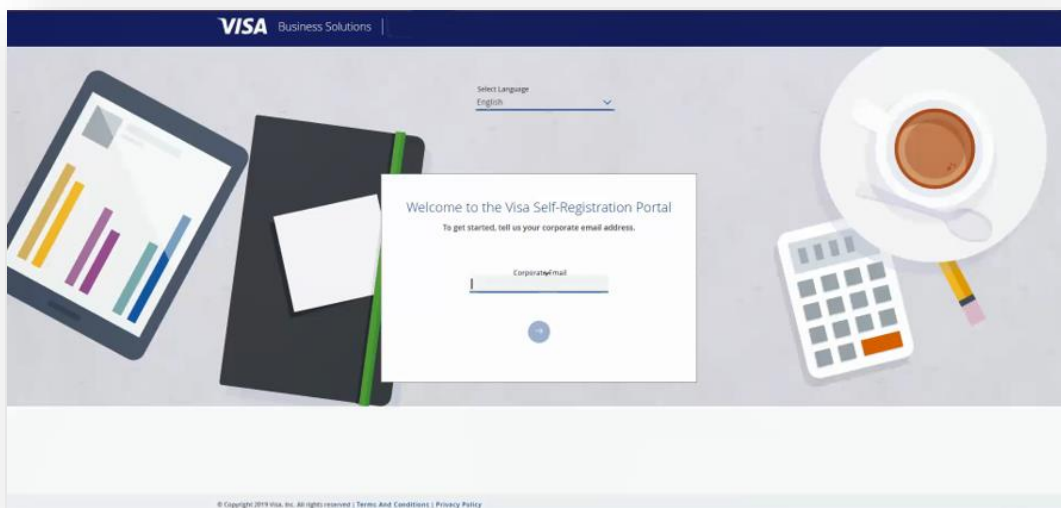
VISA Business Solutions

Select Language
English

Welcome to the Visa Self-Registration Portal

To get started, tell us your corporate email address.

Corporate Email

© Copyright 2019 Visa, Inc. All rights reserved | Terms And Conditions | Privacy Policy